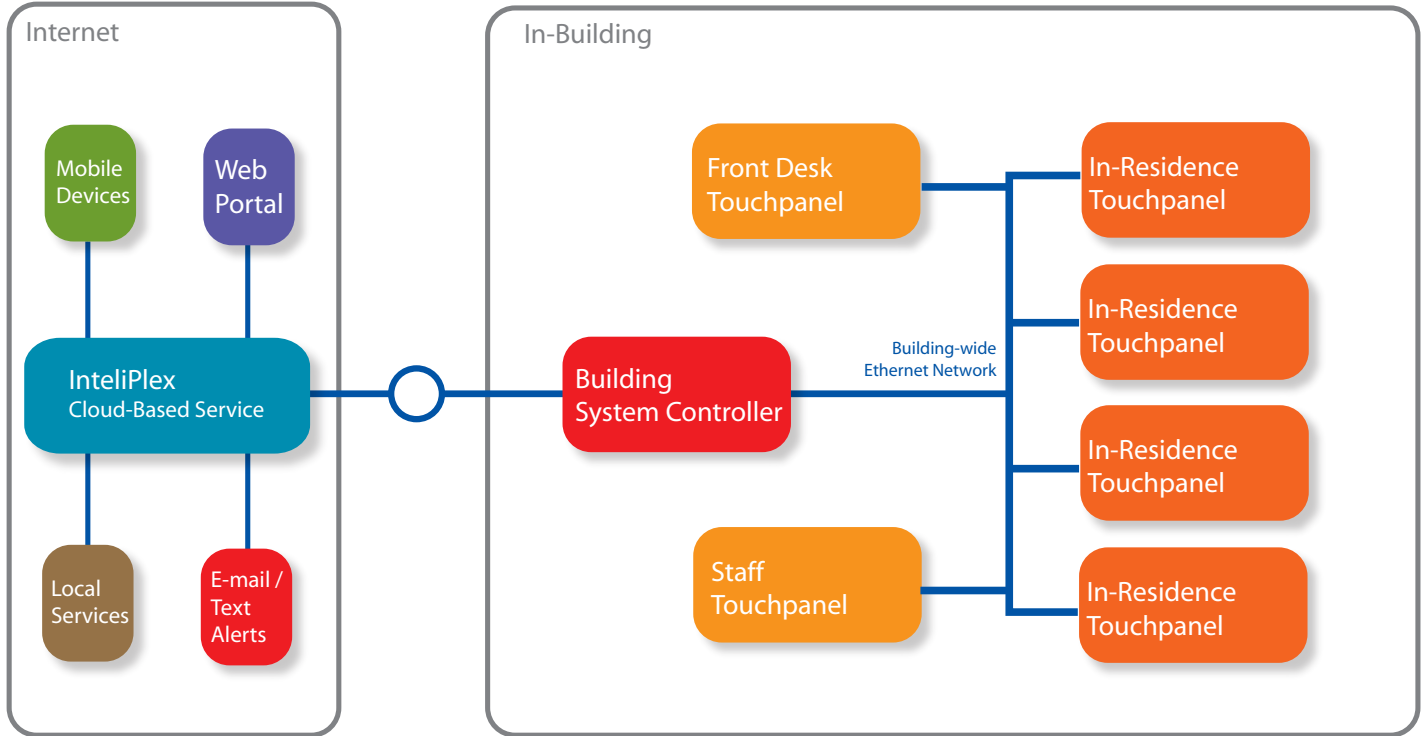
Internet

Mobile Devices

Web Portal

InteliPlex Cloud-Based Service

Local Services

E-mail / Text Alerts

In-Building

Front Desk Touchpanel

Building System Controller

Building-wide Ethernet Network

Staff Touchpanel

In-Residence Touchpanel

In-Residence Touchpanel

In-Residence Touchpanel

In-Residence Touchpanel